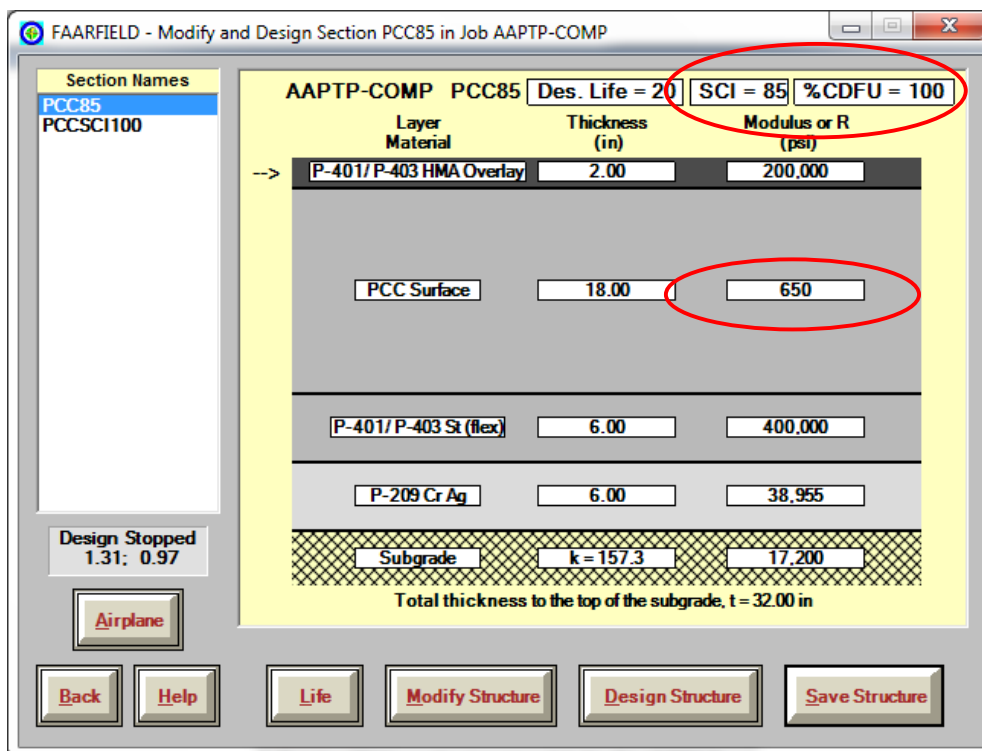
FAARFIELD - Modify and Design Section PCC85 in Job AAPTP-COMP

Section Names
PCC85
PCCSCI100

Design Stopped
1.31; 0.97

Airplane

AAPTP-COMP PCC85 Des. Life = 20 SCI = 85 %CDFU = 100

| Layer Material | Thickness (in) | Modulus or R (psi) |
|---|---|---|
| --> P-401/ P-403 HMA Overlay | 2.00 | 200,000 |
| PCC Surface | 18.00 | 650 |
| P-401/ P-403 St (flex) | 6.00 | 400,000 |
| P-209 Cr Ag | 6.00 | 38,955 |
| Subgrade | k = 157.3 | 17,200 |

Total thickness to the top of the subgrade, t = 32.00 in

Back Help Life Modify Structure Design Structure Save Structure